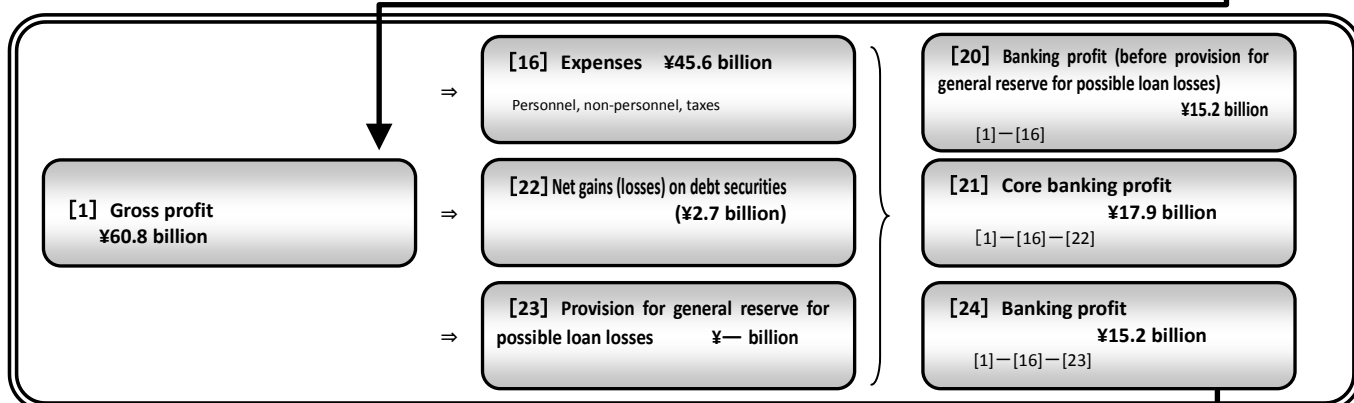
［1］ Gross profit
¥60.8 billion

⇒

［16］ Expenses ¥45.6 billion

Personnel, non-personnel, taxes

⇒

［22］Net gains (losses) on debt securities
(¥2.7 billion)

⇒

［23］ Provision for general reserve for possible loan losses ¥— billion

［20］ Banking profit (before provision for general reserve for possible loan losses)
¥15.2 billion

[1]－[16]

［21］ Core banking profit
¥17.9 billion

［1]－[16]－[22]

［24］ Banking profit
¥15.2 billion

[1]－[16]－[23]